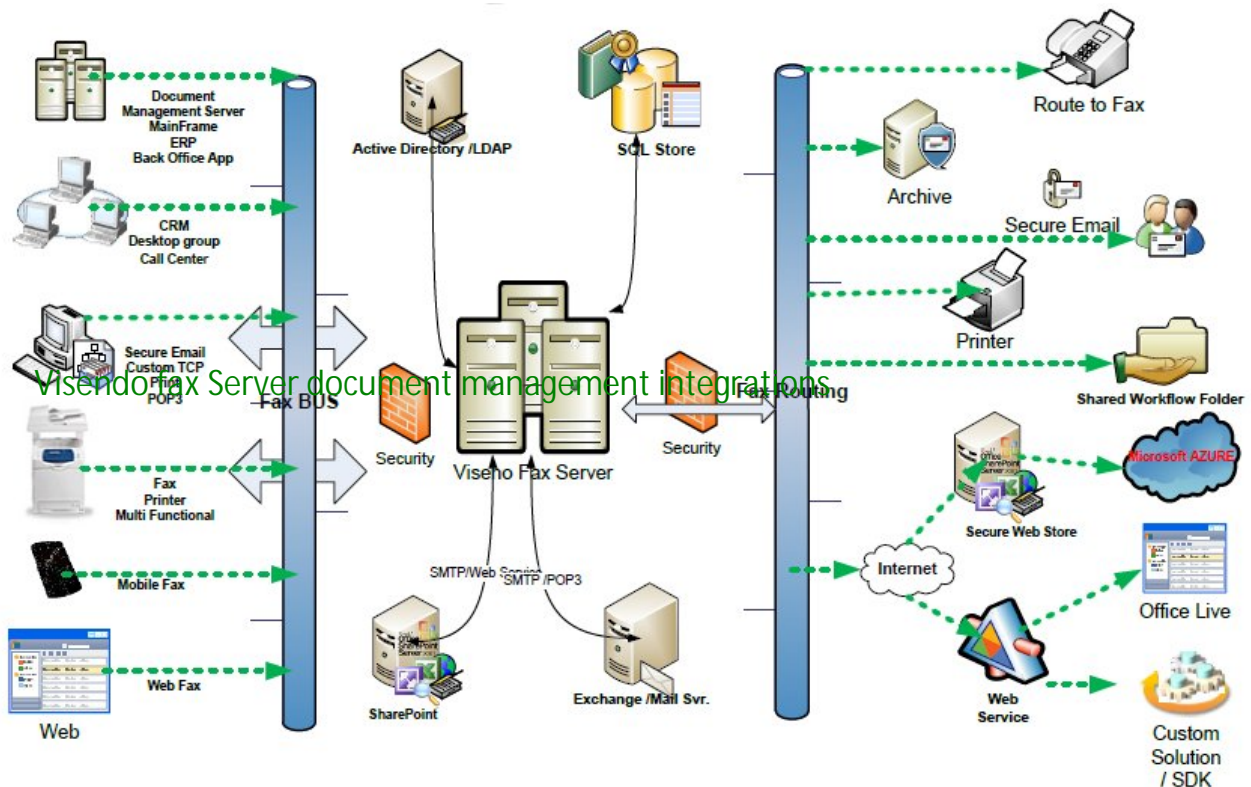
Document Management Server MainFrame ERP Back Office App

Active Directory /LDAP

SQL Store

Route to Fax

Archive

CRM Desktop group Call Center

Secure Email

Printer

Secure Email Custom TCP FTP POP3

Visendo Fax Server document management integrations

Fax BUS

Security

Viseno Fax Server

Security

Fax Routing

Shared Workflow Folder

Fax Printer Multi Functional

Microsoft AZURE

Secure Web Store

Mobile Fax

SMTP/Web Service

SMTP /POP3

Internet

Office Live

Web Fax

Web

SharePoint

Exchange /Mail Svr.

Web Service

Custom Solution / SDK